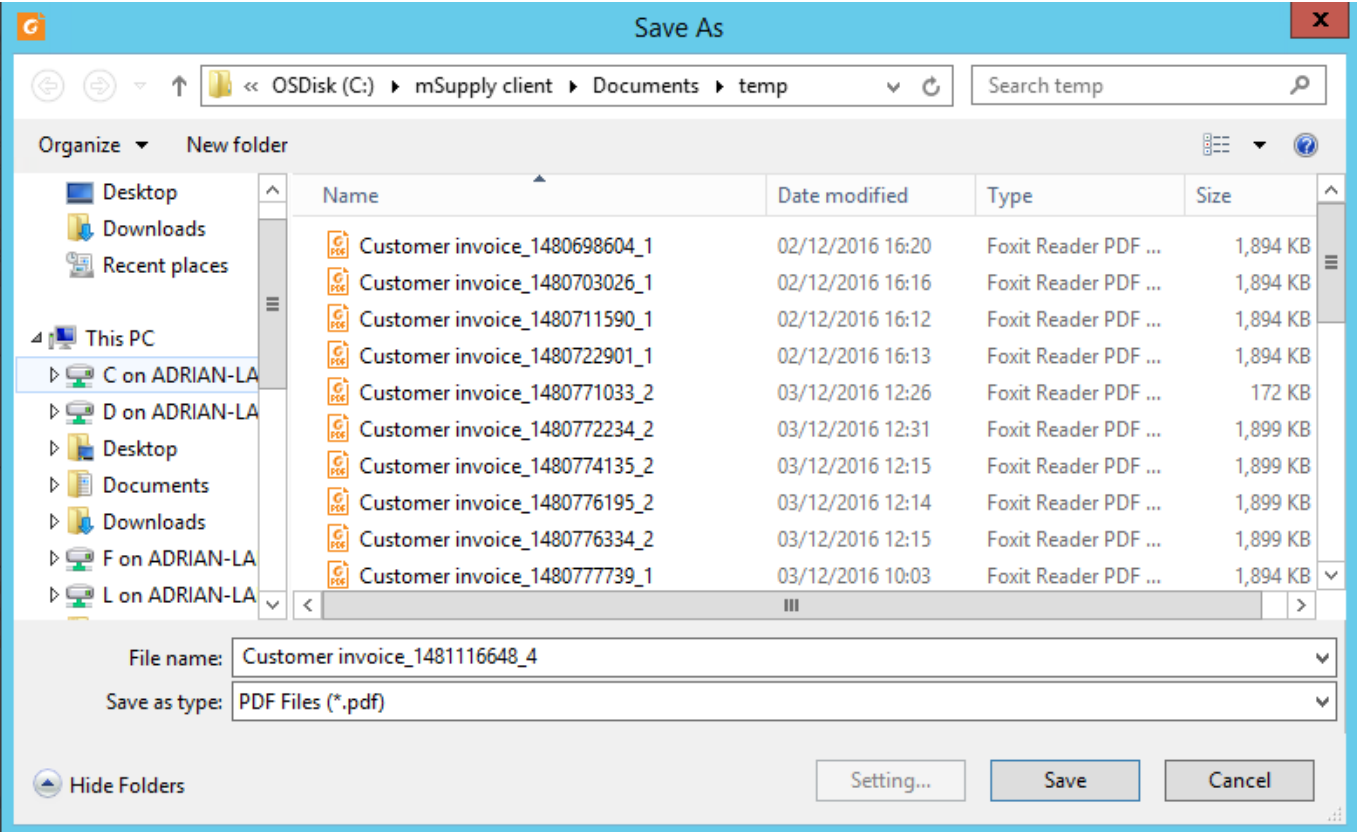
Save As

« OSDisk (C:) ▸ mSupply client ▸ Documents ▸ temp

Search temp

Organize ▾ New folder

Desktop
Downloads
Recent places
This PC
C on ADRIAN-LA
D on ADRIAN-LA
Desktop
Documents
Downloads
F on ADRIAN-LA
L on ADRIAN-LA

| Name | Date modified | Type | Size |
|---|---|---|---|
| Customer invoice_1480698604_1 | 02/12/2016 16:20 | Foxit Reader PDF ... | 1,894 KB |
| Customer invoice_1480703026_1 | 02/12/2016 16:16 | Foxit Reader PDF ... | 1,894 KB |
| Customer invoice_1480711590_1 | 02/12/2016 16:12 | Foxit Reader PDF ... | 1,894 KB |
| Customer invoice_1480722901_1 | 02/12/2016 16:13 | Foxit Reader PDF ... | 1,894 KB |
| Customer invoice_1480771033_2 | 03/12/2016 12:26 | Foxit Reader PDF ... | 172 KB |
| Customer invoice_1480772234_2 | 03/12/2016 12:31 | Foxit Reader PDF ... | 1,899 KB |
| Customer invoice_1480774135_2 | 03/12/2016 12:15 | Foxit Reader PDF ... | 1,899 KB |
| Customer invoice_1480776195_2 | 03/12/2016 12:14 | Foxit Reader PDF ... | 1,899 KB |
| Customer invoice_1480776334_2 | 03/12/2016 12:15 | Foxit Reader PDF ... | 1,899 KB |
| Customer invoice_1480777739_1 | 03/12/2016 10:03 | Foxit Reader PDF ... | 1,894 KB |

File name: Customer invoice_1481116648_4
Save as type: PDF Files (*.pdf)

Hide Folders

Setting... Save Cancel